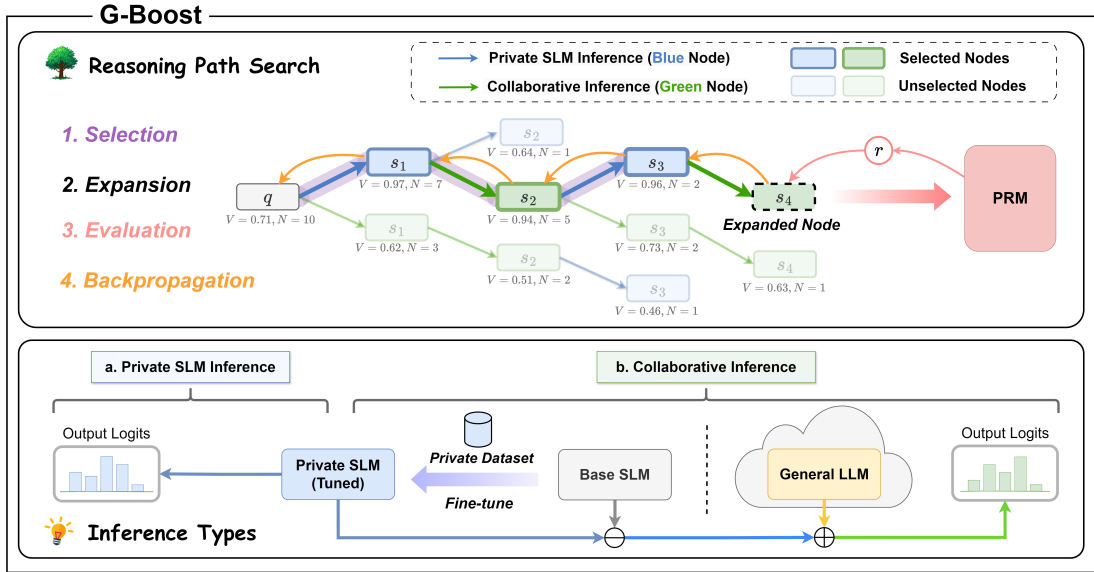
G-Boost

Reasoning Path Search

Private SLM Inference (Blue Node)
Collaborative Inference (Green Node)
Selected Nodes
Unselected Nodes

1. Selection
2. Expansion
3. Evaluation
4. Backpropagation

$q$
$V = 0.71, N = 10$
$s_1$
$V = 0.97, N = 7$
$s_2$
$V = 0.64, N = 1$
$s_2$
$V = 0.94, N = 5$
$s_3$
$V = 0.96, N = 2$
$s_4$
Expanded Node
$r$
PRM
$s_1$
$V = 0.62, N = 3$
$s_3$
$V = 0.73, N = 2$
$s_4$
$V = 0.63, N = 1$
$s_2$
$V = 0.51, N = 2$
$s_3$
$V = 0.46, N = 1$

a. Private SLM Inference
b. Collaborative Inference

Output Logits
Private SLM (Tuned)
Private Dataset
Fine-tune
Base SLM
General LLM
Output Logits

Inference Types